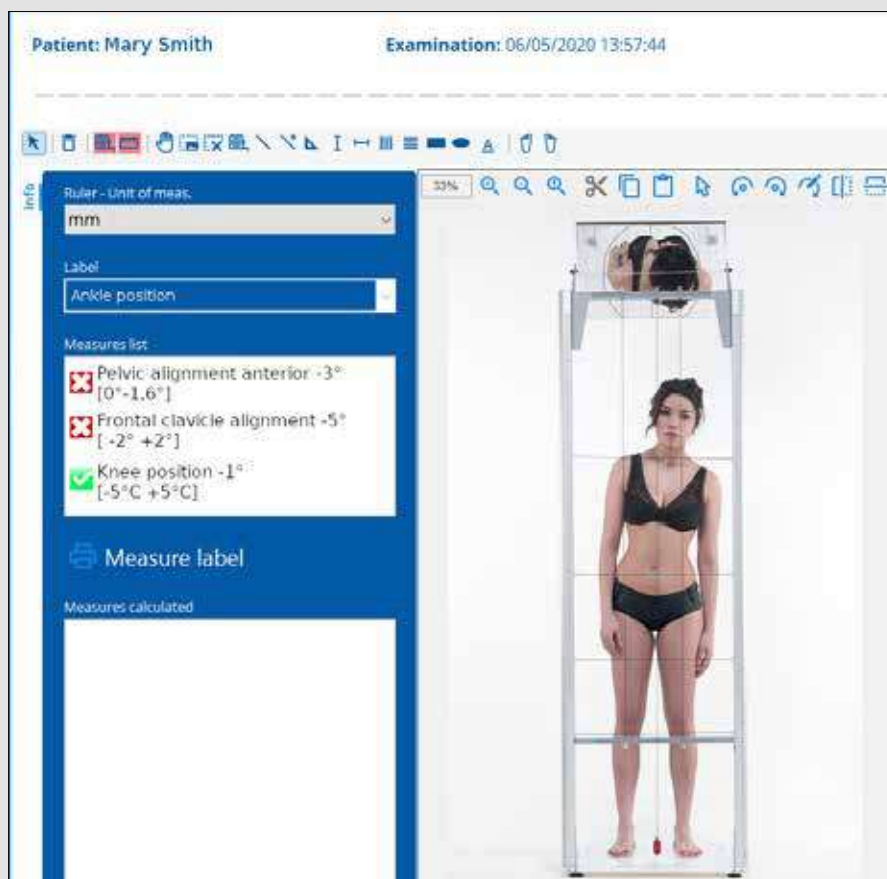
Patient: Mary Smith

Examination: 06/05/2020 13:57:44

Info

Ruler - Unit of meas.

mm

Label

Ankle position

Measures list

Pelvic alignment anterior -3° [0°-1.6°]

Frontal clavicle alignment -5° [-2° +2°]

Knee position -1° [-5°C +5°C]

Measure label

Measures calculated

33%